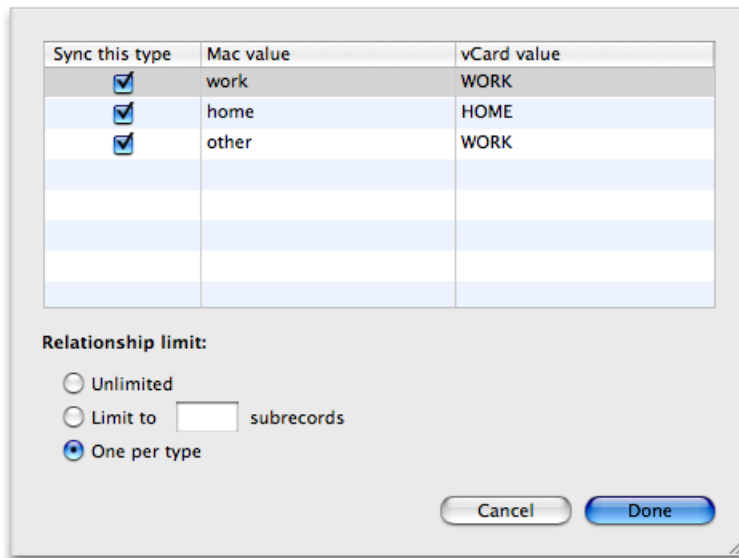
| Sync this type | Mac value | vCard value |
|---|---|---|
| ☑ | work | WORK |
| ☑ | home | HOME |
| ☑ | other | WORK |

**Relationship limit:**

Unlimited

Limit to subrecords

One per type

Cancel

Done